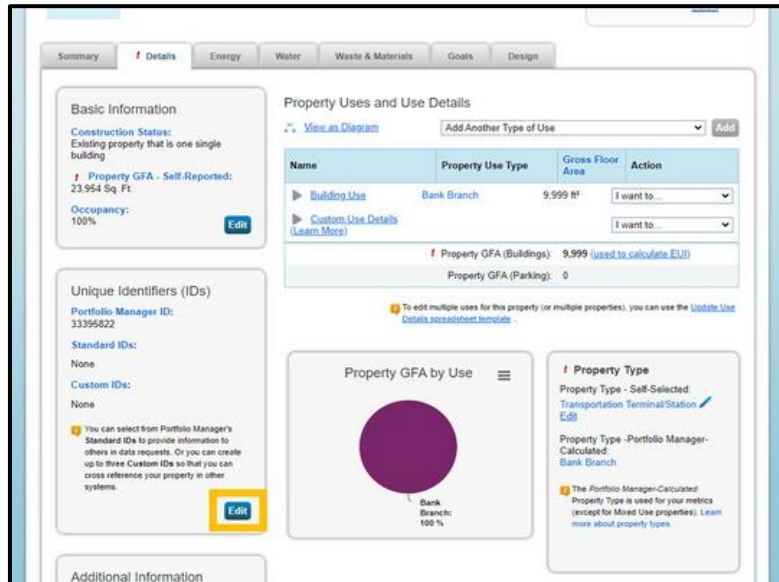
Summary | ! Details | Energy | Water | Waste & Materials | Goals | Design

Basic Information

Construction Status:
Existing property that is one single building

! Property GFA - Self-Reported:
23,954 Sq. Ft.

Occupancy:
100%

Edit

Unique Identifiers (IDs)

Portfolio Manager ID:
33395822

Standard IDs:
None

Custom IDs:
None

You can select from Portfolio Manager's Standard IDs to provide information to others in data requests. Or you can create up to three Custom IDs so that you can cross reference your property in other systems.

Edit

Additional Information

Property Uses and Use Details

View as Diagram

Add Another Type of Use

Add

| Name | Property Use Type | Gross Floor Area | Action |
|---|---|---|---|
| Building Use | Bank Branch | 9,999 ft² | I want to... |
| Custom Use Details (Learn More) | | | I want to... |
| | ! Property GFA (Buildings): | 9,999 (used to calculate EUI) | |
| | Property GFA (Parking): | 0 | |

To edit multiple uses for this property (or multiple properties), you can use the Update Use Details spreadsheet template.

Property GFA by Use

Bank Branch: 100 %

! Property Type

Property Type - Self-Selected:
Transportation Terminal/Station
Edit

Property Type -Portfolio Manager-Calculated:
Bank Branch

The Portfolio Manager-Calculated Property Type is used for your metrics (except for Mixed Use properties). Learn more about property types